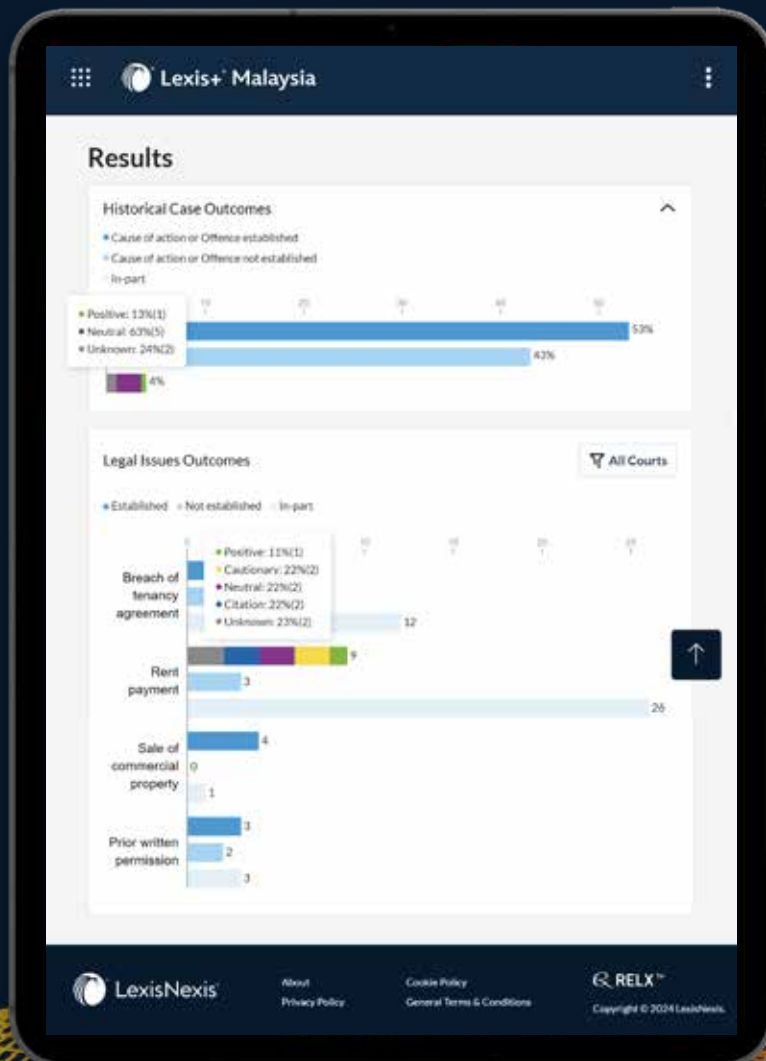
Lexis+ Malaysia

Results

Historical Case Outcomes

• Cause of action or Offence established
• Cause of action or Offence not established
• In-part

• Positive: 13%(1)
• Neutral: 63%(5)
• Unknown: 24%(2)

10 20 30 40 50

53%
43%
4%

Legal Issues Outcomes

All Courts

• Established • Not established • In-part

0 10 15 20 25

• Positive: 11%(1)
• Cautionary: 22%(2)
• Neutral: 22%(2)
• Citation: 22%(2)
• Unknown: 23%(2)

Breach of tenancy agreement
12

Rent payment
9
3
26

Sale of commercial property
4
0
1

Prior written permission
3
2
3

LexisNexis

About
Privacy Policy

Cookie Policy
General Terms & Conditions

RELX™
Copyright © 2024 LexisNexis.